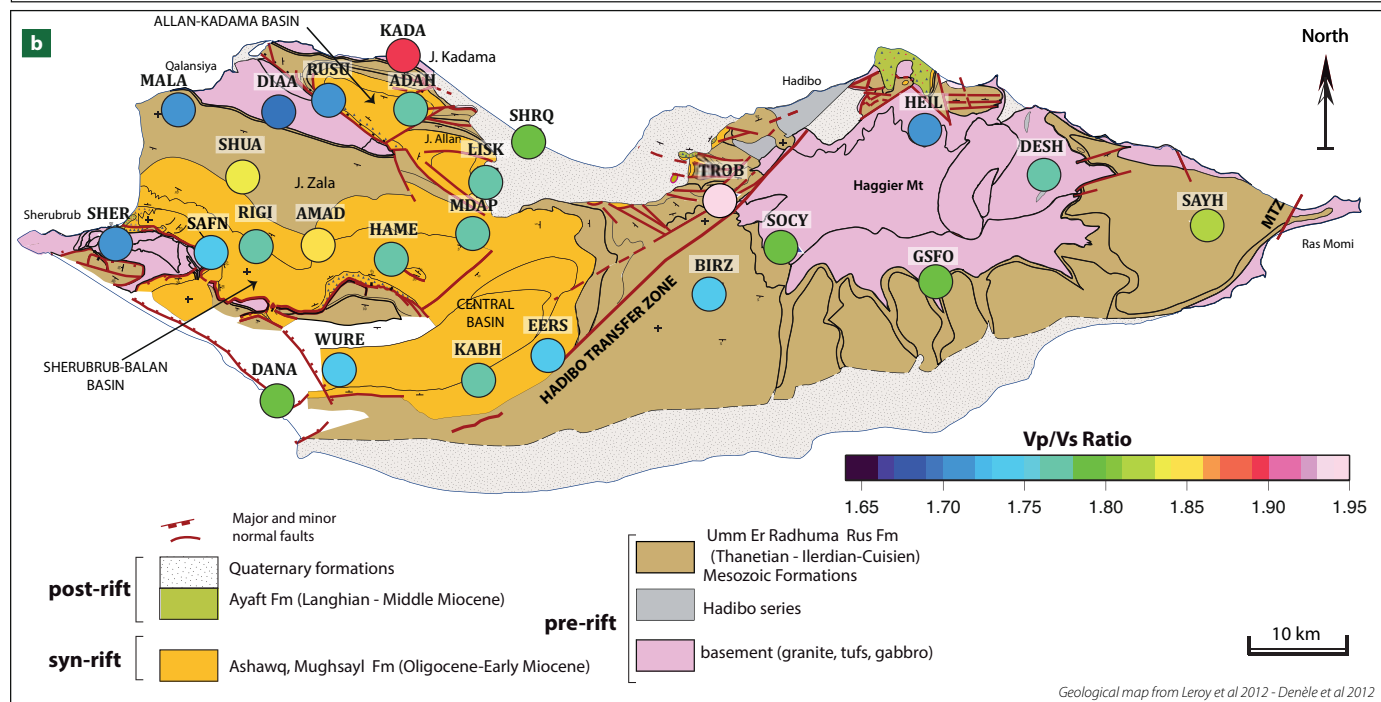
b

ALLAN-KADAMA BASIN

KADA

J. Kadama

Qalansiya

MALA

DIAA

RUSU

ADAH

J. Allan

SHRQ

Hadibo

HEIL

North

SHUA

LISK

TROB

DESH

J. Zala

Haggier Mt

Sherubrub

SHER

SAFN

RIGI

AMAD

MDAP

HAME

SOCY

SAYH

MTZ

Ras Momi

GSFO

BIRZ

CENTRAL BASIN

HADIBO TRANSFER ZONE

EERS

WURE

KABH

SHERUBRUB-BALAN BASIN

DANA

Vp/Vs Ratio

| 1.65 | 1.70 | 1.75 | 1.80 | 1.85 | 1.90 | 1.95 |
|---|---|---|---|---|---|---|

Major and minor normal faults

post-rift

Quaternary formations

Ayaft Fm (Langhian - Middle Miocene)

syn-rift

Ashawq, Mughsayl Fm (Oligocene-Early Miocene)

pre-rift

Umm Er Radhuma Rus Fm (Thanetian - Ilerdian-Cuisien) Mesozoic Formations

Hadibo series

basement (granite, tufs, gabbro)

10 km

Geological map from Leroy et al 2012 - Denèle et al 2012